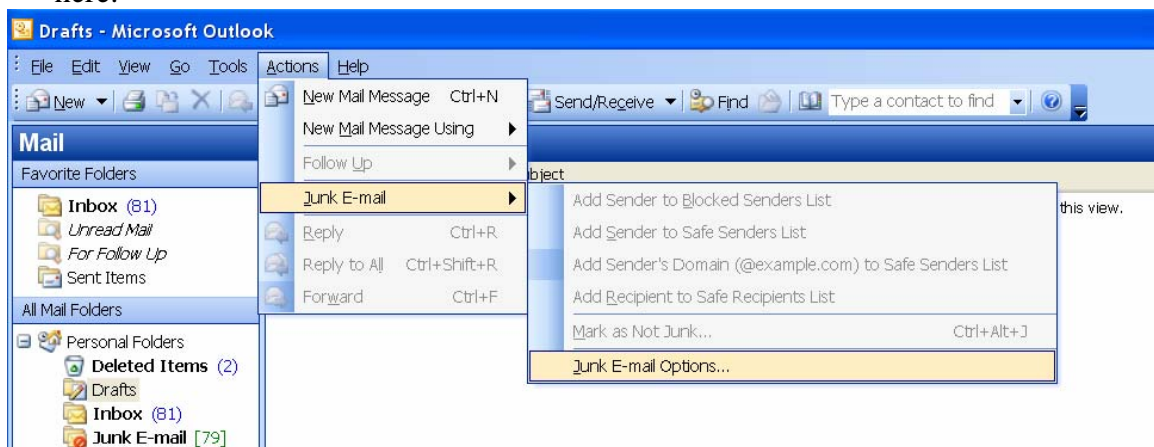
here:

Drafts - Microsoft Outlook

File Edit View Go Tools Actions Help

New Send/Receive Find Type a contact to find

Mail

Favorite Folders

Inbox (81)
Unread Mail
For Follow Up
Sent Items

All Mail Folders

Personal Folders
Deleted Items (2)
Drafts
Inbox (81)
Junk E-mail [79]

New Mail Message Ctrl+N
New Mail Message Using
Follow Up
Junk E-mail
Reply Ctrl+R
Reply to All Ctrl+Shift+R
Forward Ctrl+F

bject

this view.

Add Sender to Blocked Senders List
Add Sender to Safe Senders List
Add Sender's Domain (@example.com) to Safe Senders List
Add Recipient to Safe Recipients List
Mark as Not Junk... Ctrl+Alt+J
Junk E-mail Options...